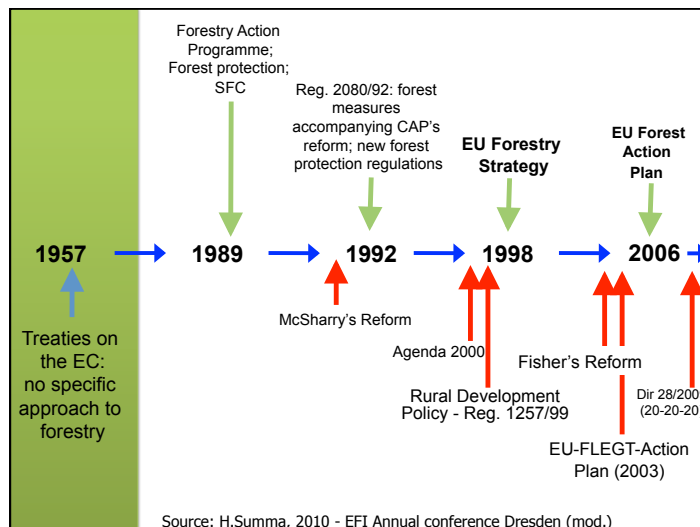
Forestry Action Programme; Forest protection; SFC

Reg. 2080/92: forest measures accompanying CAP's reform; new forest protection regulations

EU Forestry Strategy

EU Forest Action Plan

1957

1989

1992

1998

2006

Treaties on the EC: no specific approach to forestry

McSharry's Reform

Agenda 2000

Fisher's Reform

Rural Development Policy - Reg. 1257/99

Dir 28/200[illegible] (20-20-20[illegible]

EU-FLEGT-Action Plan (2003)

Source: H.Summa, 2010 - EFI Annual conference Dresden (mod.)